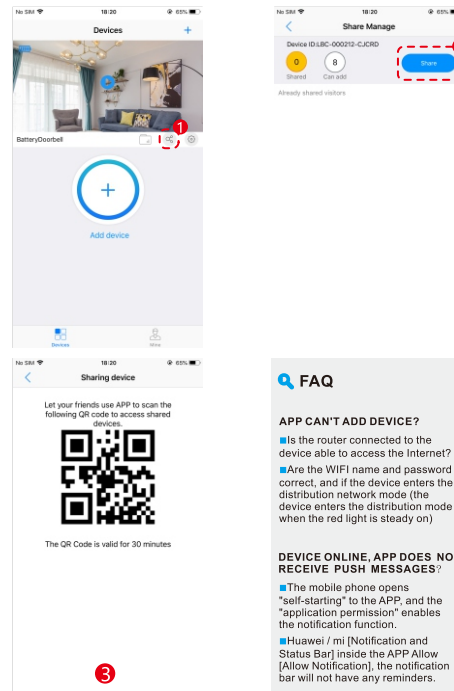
No SIM 18:20 65%

Devices

+

BatteryDoorbell

1

+

Add device

Devices

Mine

No SIM 18:20 65%

Share Manage

Device ID:LBC-000212-CJCRD

0
Shared

8
Can add

Share

Already shared visitors

No SIM 18:20 65%

Sharing device

Let your friends use APP to scan the following QR code to access shared devices.

The QR Code is valid for 30 minutes

3

FAQ

APP CAN'T ADD DEVICE?

■Is the router connected to the device able to access the Internet?

■Are the WIFI name and password correct, and if the device enters the distribution network mode (the device enters the distribution mode when the red light is steady on)

DEVICE ONLINE, APP DOES NO RECEIVE PUSH MESSAGES?

■The mobile phone opens "self-starting" to the APP, and the "application permission" enables the notification function.

■Huawei / mi [Notification and Status Bar] inside the APP Allow [Allow Notification], the notification bar will not have any reminders.